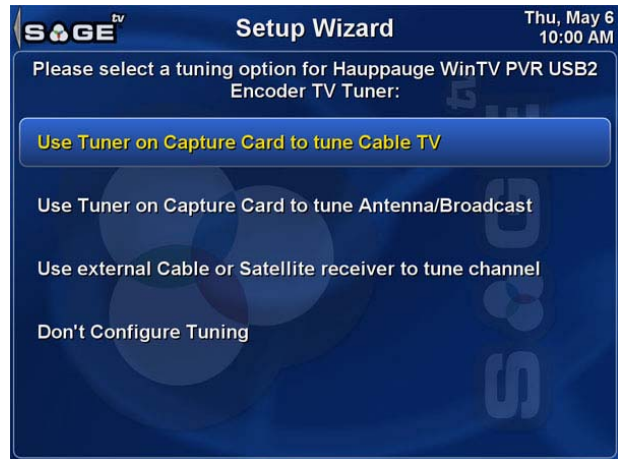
SAGE tv

Setup Wizard

Thu, May 6
10:00 AM

Please select a tuning option for Hauppauge WinTV PVR USB2 Encoder TV Tuner:

Use Tuner on Capture Card to tune Cable TV

Use Tuner on Capture Card to tune Antenna/Broadcast

Use external Cable or Satellite receiver to tune channel

Don't Configure Tuning